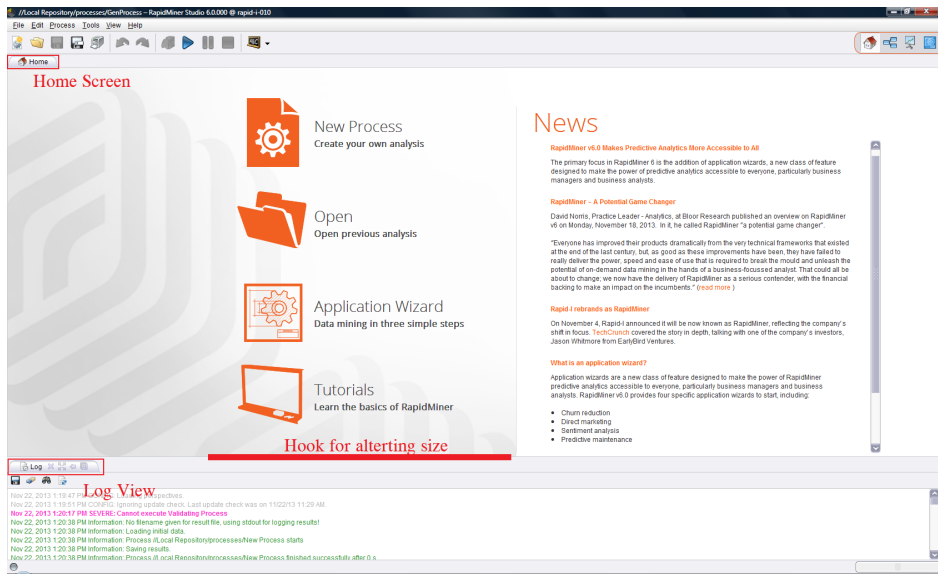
//Local Repository/processes/GenProcess – RapidMiner Studio 6.0.000 @ rapid-i-010

File Edit Process Tools View Help

Home

Home Screen

New Process
Create your own analysis

Open
Open previous analysis

Application Wizard
Data mining in three simple steps

Tutorials
Learn the basics of RapidMiner

News

RapidMiner v6.0 Makes Predictive Analytics More Accessible to All

The primary focus in RapidMiner 6 is the addition of application wizards, a new class of feature designed to make the power of predictive analytics accessible to everyone, particularly business managers and business analysts.

RapidMiner – A Potential Game Changer

David Norris, Practice Leader - Analytics, at Bloor Research published an overview on RapidMiner v6 on Monday, November 18, 2013. In it, he called RapidMiner "a potential game changer".

"Everyone has improved their products dramatically from the very technical frameworks that existed at the end of the last century, but, as good as these improvements have been, they have failed to really deliver the power, speed and ease of use that is required to break the mould and unleash the potential of on-demand data mining in the hands of a business-focussed analyst. That could all be about to change; we now have the delivery of RapidMiner v6 as a serious contender, with the financial backing to make an impact on the incumbents." (read more )

Rapid-I rebrands as RapidMiner

On November 4, Rapid-I announced it will now known as RapidMiner, reflecting the company's shift in focus. TechCrunch covered the story in depth, talking with one of the company's investors, Jason Whitmore from EarlyBird Ventures.

What is an application wizard?

Application wizards are a new class of feature designed to make the power of RapidMiner predictive analytics accessible to everyone, particularly business managers and business analysts. RapidMiner v6.0 provides four specific application wizards to start, including:

• Churn reduction
• Direct marketing
• Sentiment analysis
• Predictive maintenance

Hook for alterting size

Log

Log View

Nov 22, 2013 1:18:47 PM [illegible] perspectives.
Nov 22, 2013 1:19:51 PM CONFIG: Ignoring update check. Last update check was on 11/22/13 11:29 AM.
Nov 22, 2013 1:20:17 PM SEVERE: Cannot execute Validating Process
Nov 22, 2013 1:20:38 PM Information: No filename given for result file, using stdout for logging results!
Nov 22, 2013 1:20:38 PM Information: Loading initial data.
Nov 22, 2013 1:20:38 PM Information: Process //Local Repository/processes/New Process starts
Nov 22, 2013 1:20:38 PM Information: Saving results.
Nov 22, 2013 1:20:38 PM Information: Process //Local Repository/processes/New Process finished successfully after 0 s